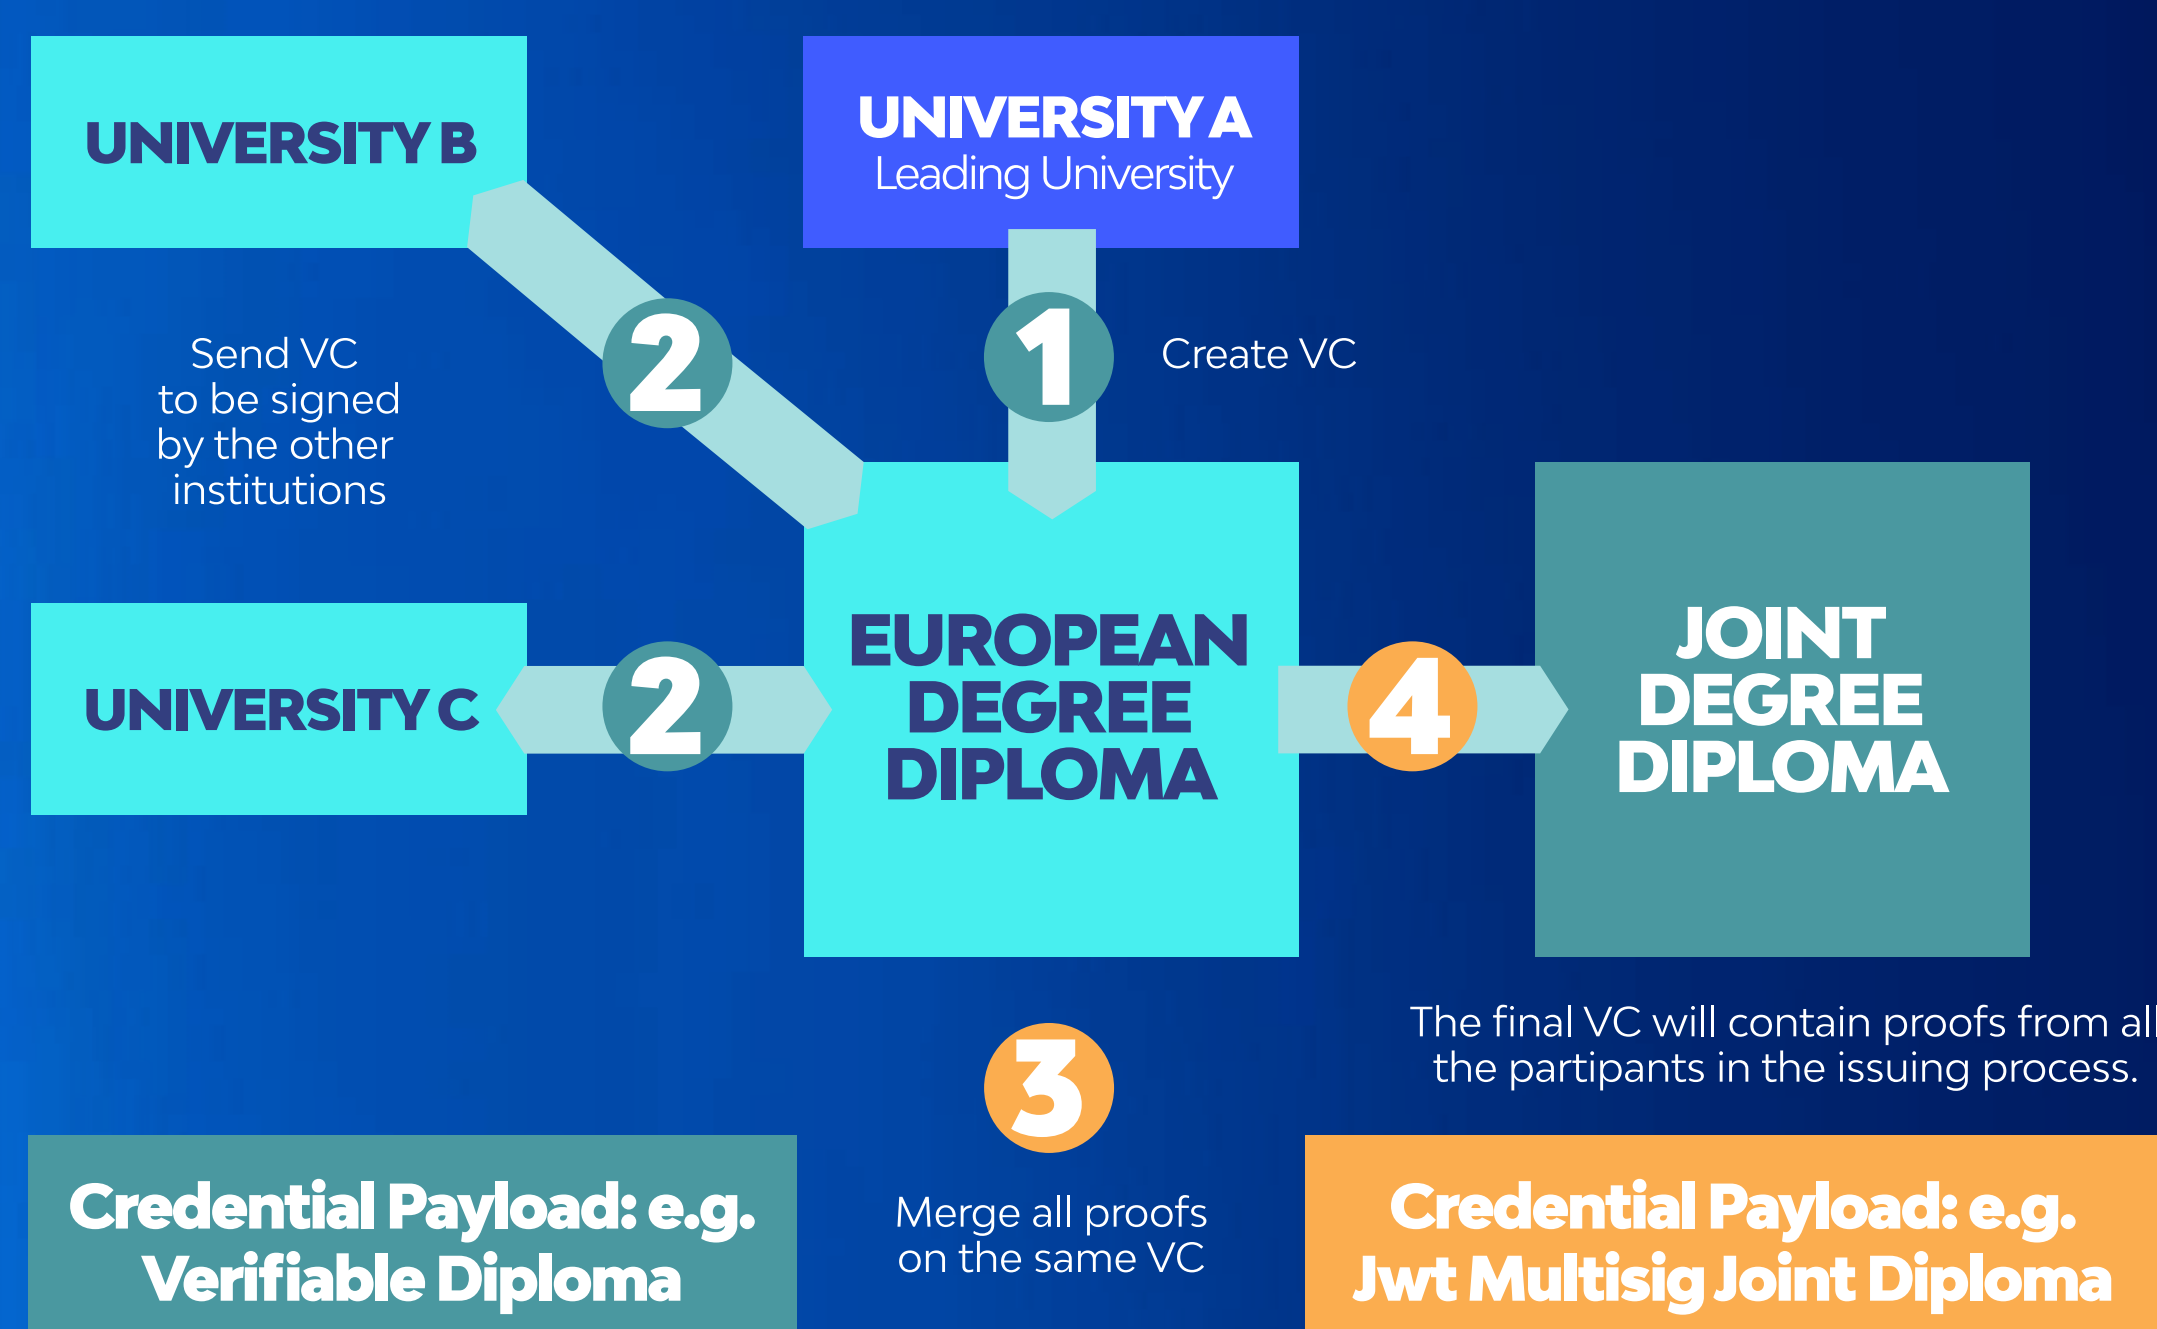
UNIVERSITY B

UNIVERSITY A
Leading University

2

1

Create VC

Send VC to be signed by the other institutions

UNIVERSITY C

2

EUROPEAN DEGREE DIPLOMA

4

JOINT DEGREE DIPLOMA

The final VC will contain proofs from all the partipants in the issuing process.

3

Credential Payload: e.g. Verifiable Diploma

Merge all proofs on the same VC

Credential Payload: e.g. Jwt Multisig Joint Diploma